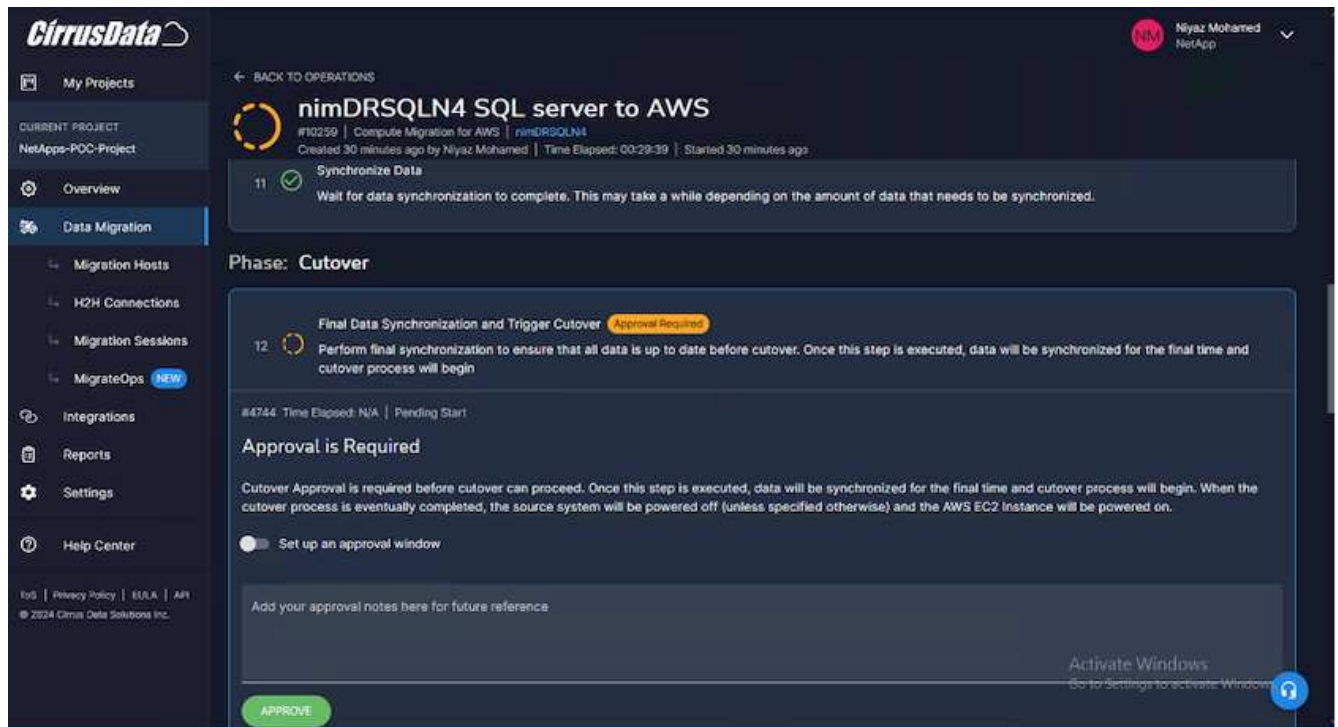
CirrusData

My Projects

CURRENT PROJECT
NetApps-POC-Project

Overview

Data Migration

Migration Hosts

H2H Connections

Migration Sessions

MigrateOps NEW

Integrations

Reports

Settings

Help Center

ToS | Privacy Policy | EULA | API
© 2024 Cirrus Data Solutions Inc.

NM Niyaz Mohamed
NetApp

← BACK TO OPERATIONS

nimDRSQLN4 SQL server to AWS

#10259 | Compute Migration for AWS | nimDRSQLN4
Created 30 minutes ago by Niyaz Mohamed | Time Elapsed: 00:29:39 | Started 30 minutes ago

11 Synchronize Data
Wait for data synchronization to complete. This may take a while depending on the amount of data that needs to be synchronized.

Phase: Cutover

12 Final Data Synchronization and Trigger Cutover Approval Required
Perform final synchronization to ensure that all data is up to date before cutover. Once this step is executed, data will be synchronized for the final time and cutover process will begin

#4744 Time Elapsed: N/A | Pending Start

Approval is Required

Cutover Approval is required before cutover can proceed. Once this step is executed, data will be synchronized for the final time and cutover process will begin. When the cutover process is eventually completed, the source system will be powered off (unless specified otherwise) and the AWS EC2 Instance will be powered on.

Set up an approval window

Add your approval notes here for future reference

Activate Windows
Go to Settings to activate Windows.

APPROVE